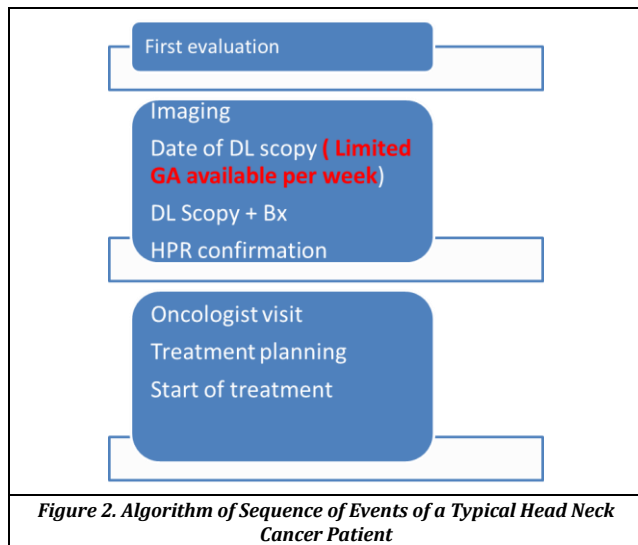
First evaluation

Imaging
Date of DL scopy ( Limited GA available per week)
DL Scopy + Bx
HPR confirmation

Oncologist visit
Treatment planning
Start of treatment

Figure 2. Algorithm of Sequence of Events of a Typical Head Neck Cancer Patient